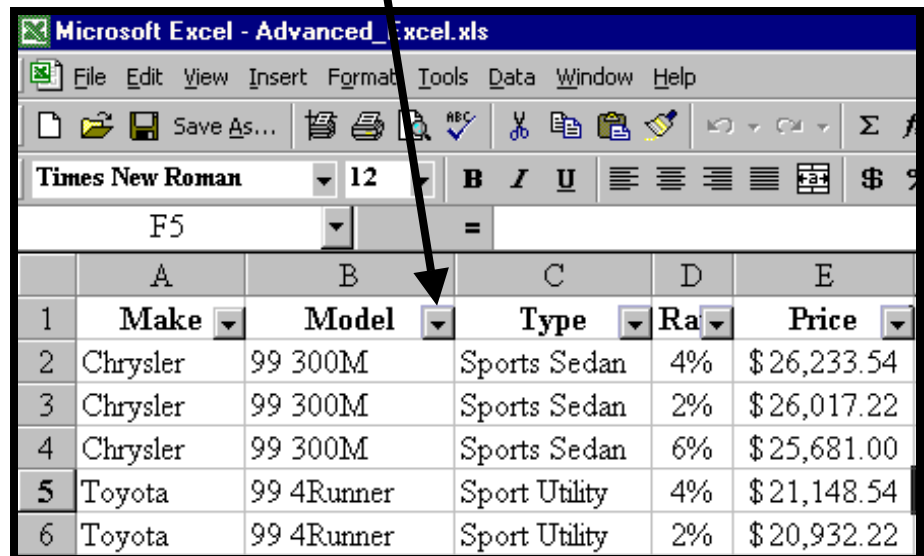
Microsoft Excel - Advanced_Excel.xls

File Edit View Insert Format Tools Data Window Help

Save As...

Times New Roman 12 B I U $

F5 =

| | A | B | C | D | E |
|---|---|---|---|---|---|
| 1 | Make | Model | Type | Ra | Price |
| 2 | Chrysler | 99 300M | Sports Sedan | 4% | $26,233.54 |
| 3 | Chrysler | 99 300M | Sports Sedan | 2% | $26,017.22 |
| 4 | Chrysler | 99 300M | Sports Sedan | 6% | $25,681.00 |
| 5 | Toyota | 99 4Runner | Sport Utility | 4% | $21,148.54 |
| 6 | Toyota | 99 4Runner | Sport Utility | 2% | $20,932.22 |